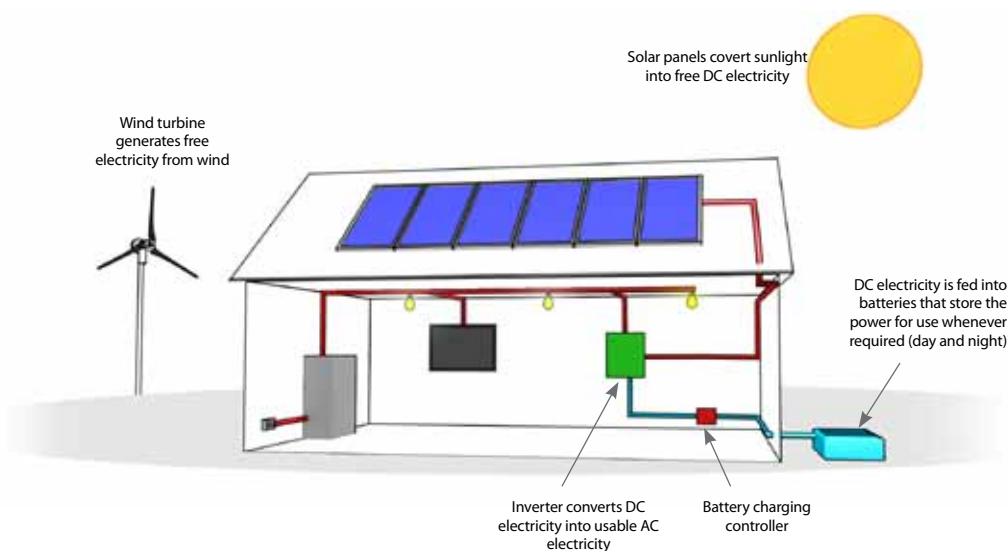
Solar panels covert sunlight into free DC electricity

Wind turbine generates free electricity from wind

DC electricity is fed into batteries that store the power for use whenever required (day and night)

Inverter converts DC electricity into usable AC electricity

Battery charging controller